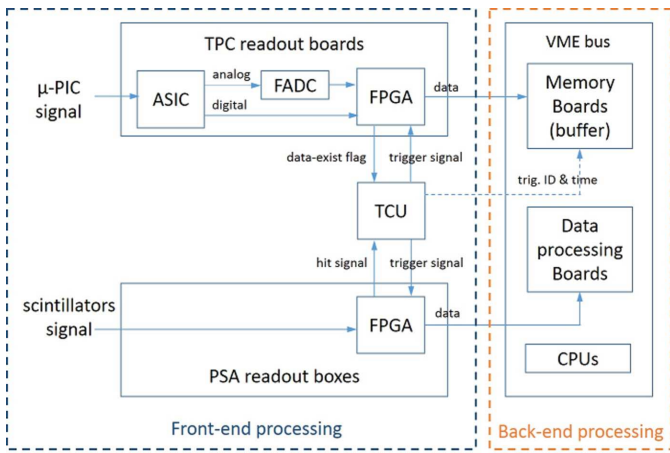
TPC readout boards

μ-PIC signal

ASIC

analog

digital

FADC

FPGA

data

VME bus

Memory Boards (buffer)

data-exist flag

trigger signal

trig. ID & time

TCU

Data processing Boards

hit signal

trigger signal

scintillators signal

FPGA

data

PSA readout boxes

CPUs

Front-end processing

Back-end processing